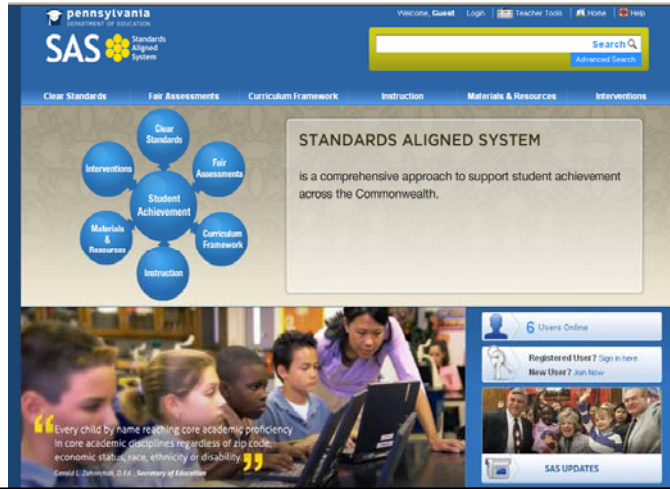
pennsylvania
DEPARTMENT OF EDUCATION

SAS Standards Aligned System

Welcome, Guest Login Teacher Tools Home Help

Search

Advanced Search

Clear Standards Fair Assessments Curriculum Framework Instruction Materials & Resources Interventions

Clear Standards

Fair Assessments

Curriculum Framework

Instruction

Materials & Resources

Interventions

Student Achievement

STANDARDS ALIGNED SYSTEM

is a comprehensive approach to support student achievement across the Commonwealth.

"Every child by name reaching core academic proficiency in core academic disciplines regardless of zip code, economic status, race, ethnicity or disability."

Gerald L. Zahorchak, D.Ed., Secretary of Education

6 Users Online

Registered User? Sign in here

New User? Join Now

SAS UPDATES